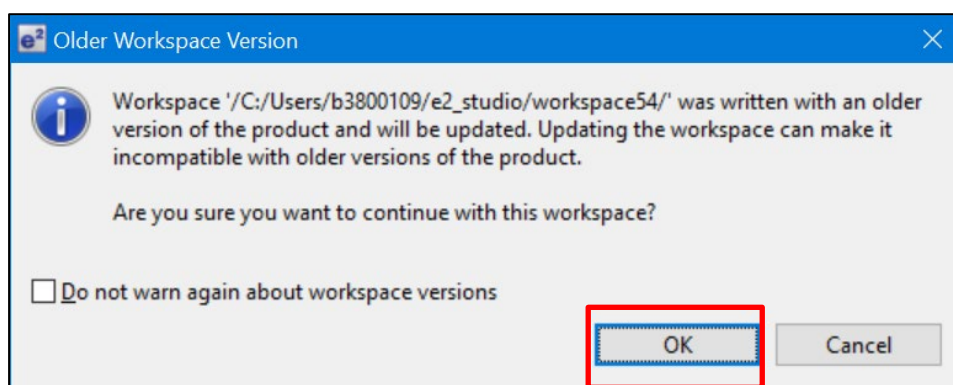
e2 Older Workspace Version

Workspace '/C:/Users/b3800109/e2_studio/workspace54/' was written with an older version of the product and will be updated. Updating the workspace can make it incompatible with older versions of the product.

Are you sure you want to continue with this workspace?

Do not warn again about workspace versions

OK

Cancel